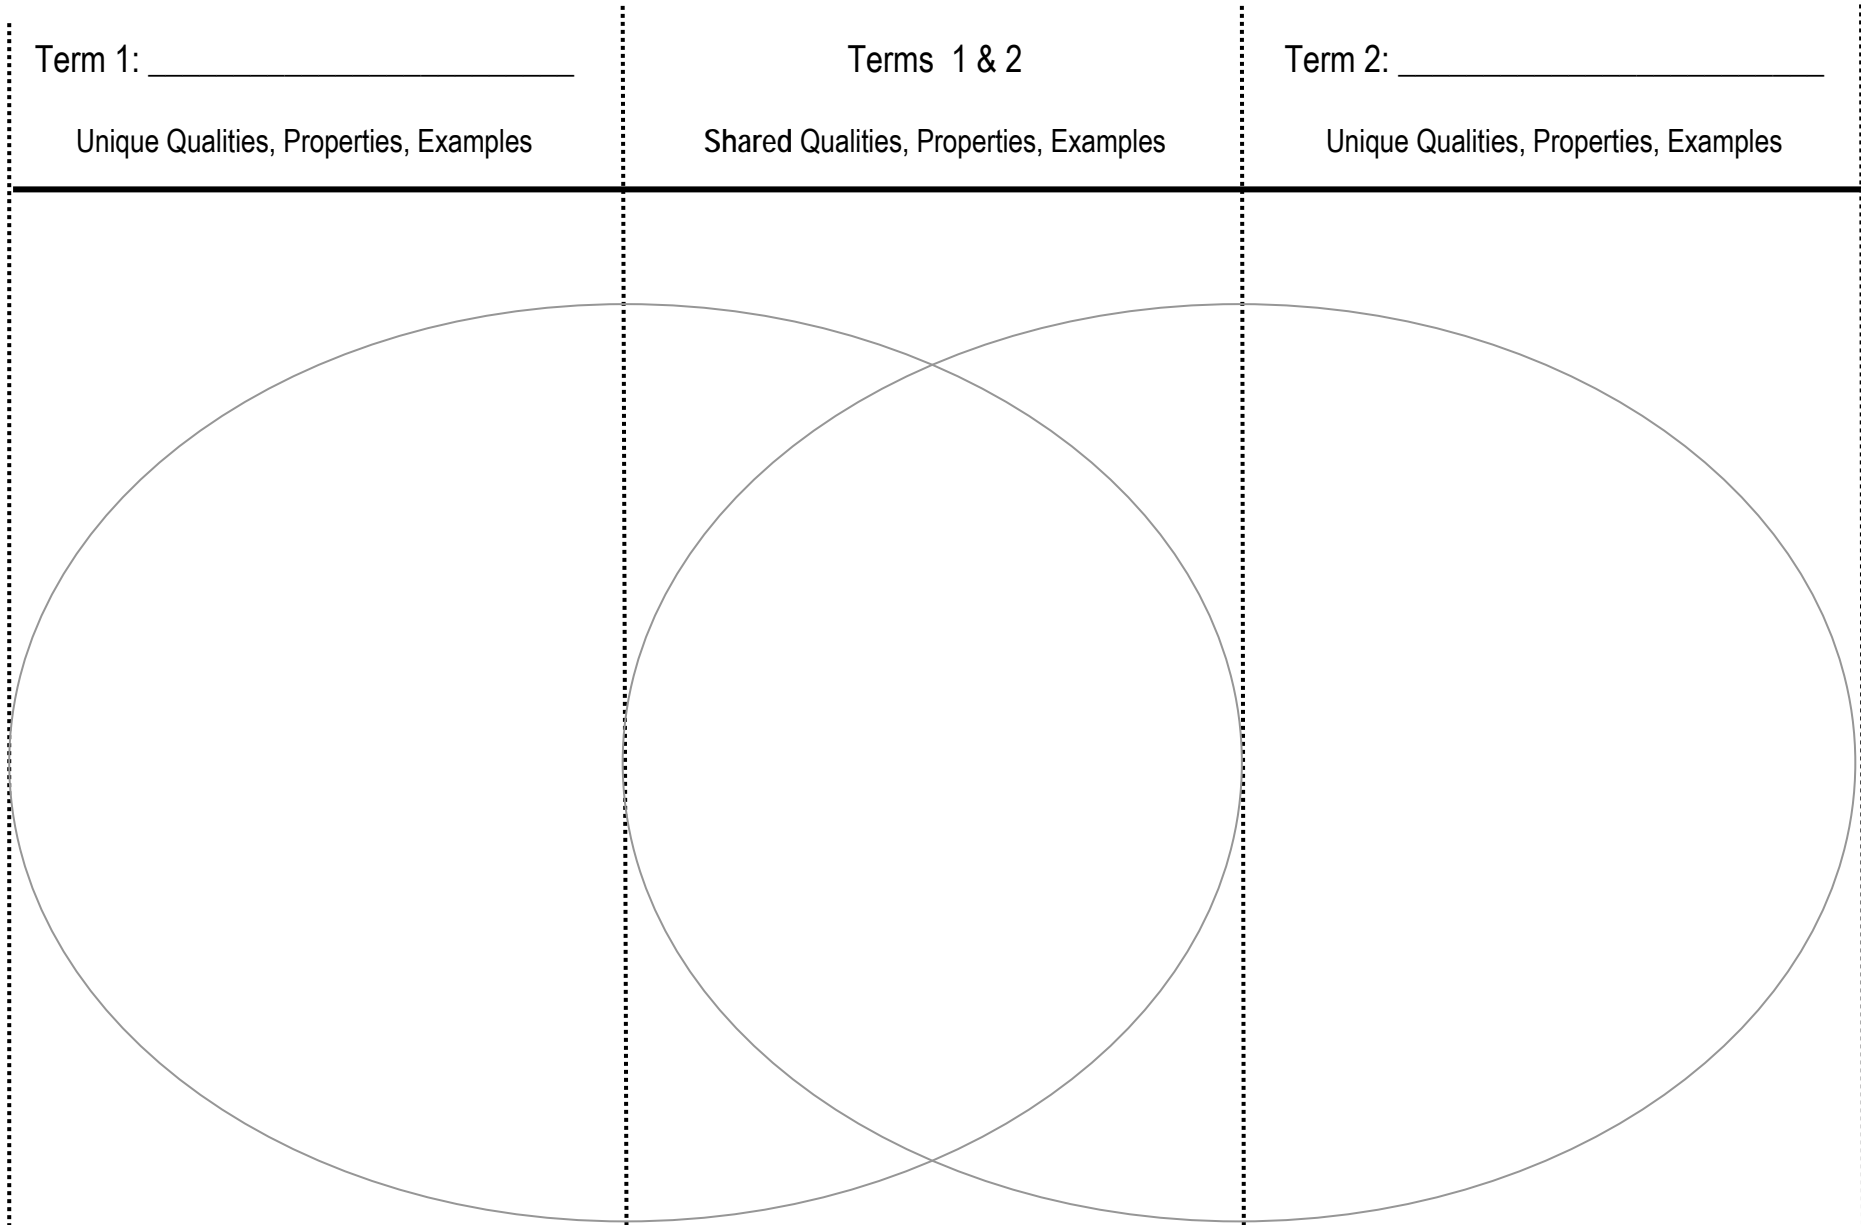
| Term 1: ________________________ | Terms 1 & 2 | Term 2: ________________________ |
|---|---|---|
| Unique Qualities, Properties, Examples | Shared Qualities, Properties, Examples | Unique Qualities, Properties, Examples |